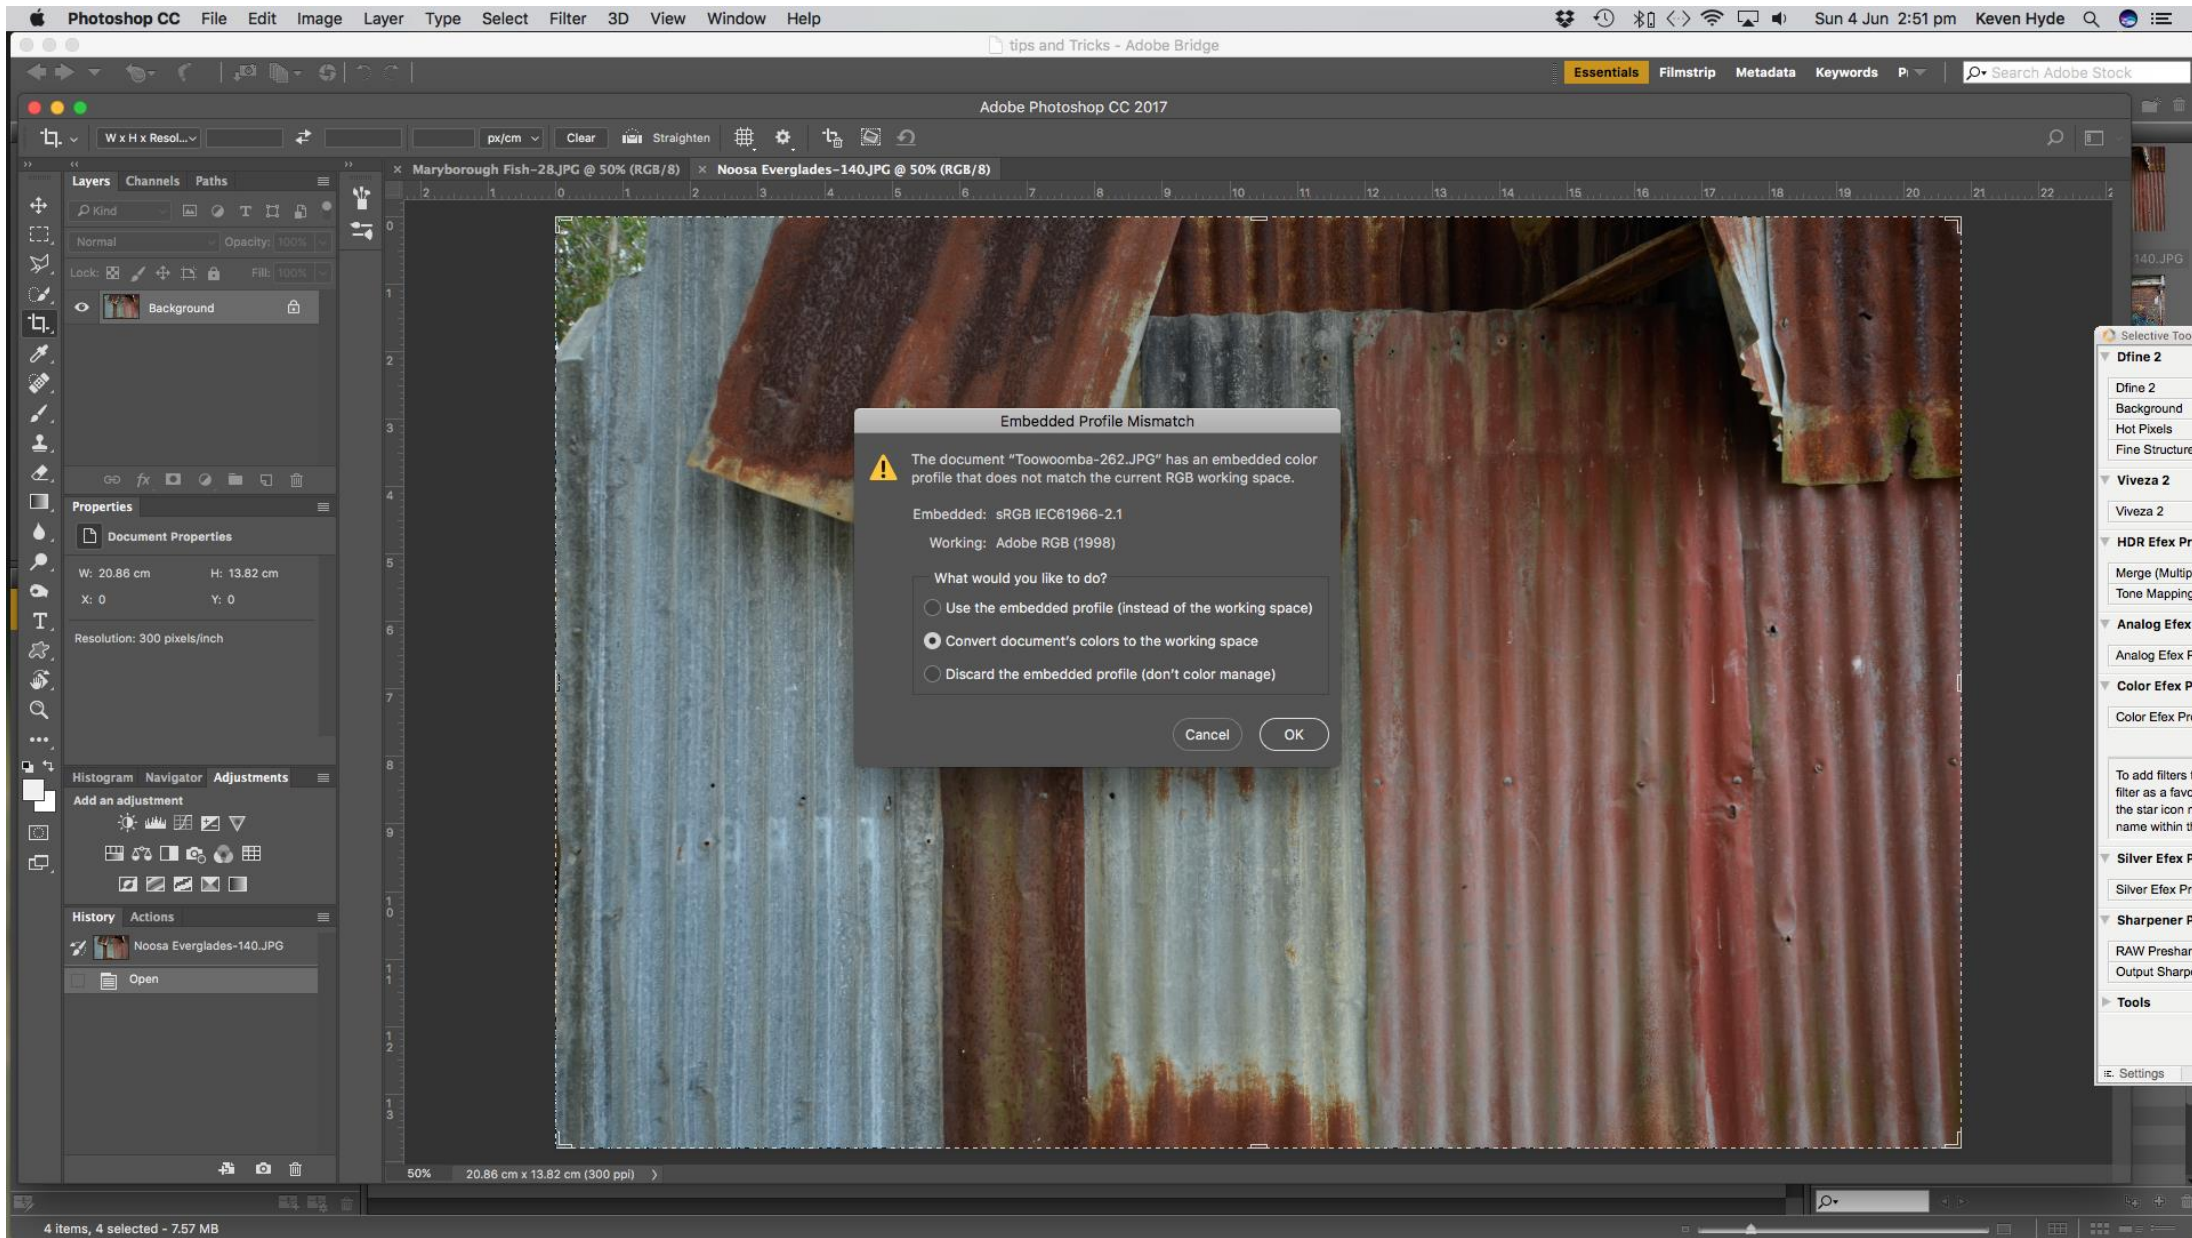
Photoshop CC File Edit Image Layer Type Select Filter 3D View Window Help

Sun 4 Jun 2:51 pm Keven Hyde

tips and Tricks - Adobe Bridge

Essentials Filmstrip Metadata Keywords P

Search Adobe Stock

Adobe Photoshop CC 2017

W x H x Resol... px/cm Clear Straighten

Maryborough Fish-28.JPG @ 50% (RGB/8) Noosa Everglades-140.JPG @ 50% (RGB/8)

Layers Channels Paths

Kind

Normal Opacity: 100%

Lock: Fill: 100%

Background

Properties

Document Properties

W: 20.86 cm H: 13.82 cm

X: 0 Y: 0

Resolution: 300 pixels/inch

Histogram Navigator Adjustments

Add an adjustment

History Actions

Noosa Everglades-140.JPG

Open

Embedded Profile Mismatch

The document "Toowoomba-262.JPG" has an embedded color profile that does not match the current RGB working space.

Embedded: sRGB IEC61966-2.1

Working: Adobe RGB (1998)

What would you like to do?

Use the embedded profile (instead of the working space)

Convert document's colors to the working space

Discard the embedded profile (don't color manage)

Cancel OK

50% 20.86 cm x 13.82 cm (300 ppi)

140.JPG

Selective Too

Dfine 2

Dfine 2

Background

Hot Pixels

Fine Structure

Viveza 2

Viveza 2

HDR Efex Pr

Merge (Multip

Tone Mapping

Analog Efex

Analog Efex P

Color Efex P

Color Efex Pr

To add filters filter as a favo the star icon n name within t

Silver Efex P

Silver Efex Pr

Sharpener P

RAW Preshar

Output Sharp

Tools

Settings

4 items, 4 selected - 7.57 MB